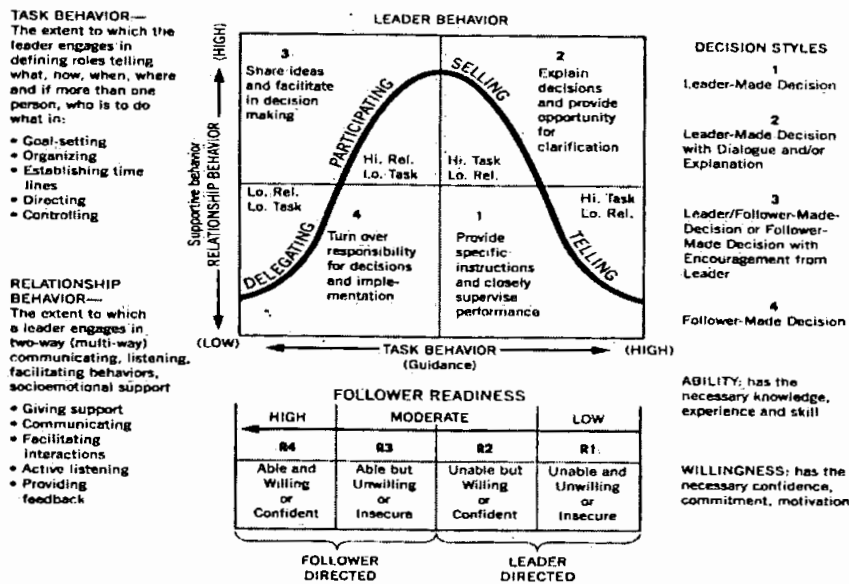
TASK BEHAVIOR—
The extent to which the leader engages in defining roles telling what, how, when, where and if more than one person, who is to do what in:

• Goal-setting
• Organizing
• Establishing time lines
• Directing
• Controlling

RELATIONSHIP BEHAVIOR—
The extent to which a leader engages in two-way (multi-way) communicating, listening, facilitating behaviors, socioemotional support

• Giving support
• Communicating
• Facilitating interactions
• Active listening
• Providing feedback

LEADER BEHAVIOR

(HIGH)

Supportive behavior
RELATIONSHIP BEHAVIOR

3
Share ideas and facilitate in decision making

PARTICIPATING

Hi. Rel.
Lo. Task

SELLING

2
Explain decisions and provide opportunity for clarification

Hi. Task
Lo. Rel.

Lo. Rel.
Lo. Task

4
Turn over responsibility for decisions and implementation

DELEGATING

1
Provide specific instructions and closely supervise performance

Hi. Task
Lo. Rel.

TELLING

(LOW)

TASK BEHAVIOR
(Guidance)

(HIGH)

FOLLOWER READINESS

| HIGH | MODERATE | | LOW |
|---|---|---|---|
| R4 | R3 | R2 | R1 |
| Able and Willing or Confident | Able but Unwilling or Insecure | Unable but Willing or Confident | Unable and Unwilling or Insecure |

FOLLOWER DIRECTED

LEADER DIRECTED

DECISION STYLES

1
Leader-Made Decision

2
Leader-Made Decision with Dialogue and/or Explanation

3
Leader/Follower-Made-Decision or Follower-Made Decision with Encouragement from Leader

4
Follower-Made Decision

ABILITY: has the necessary knowledge, experience and skill

WILLINGNESS: has the necessary confidence, commitment, motivation